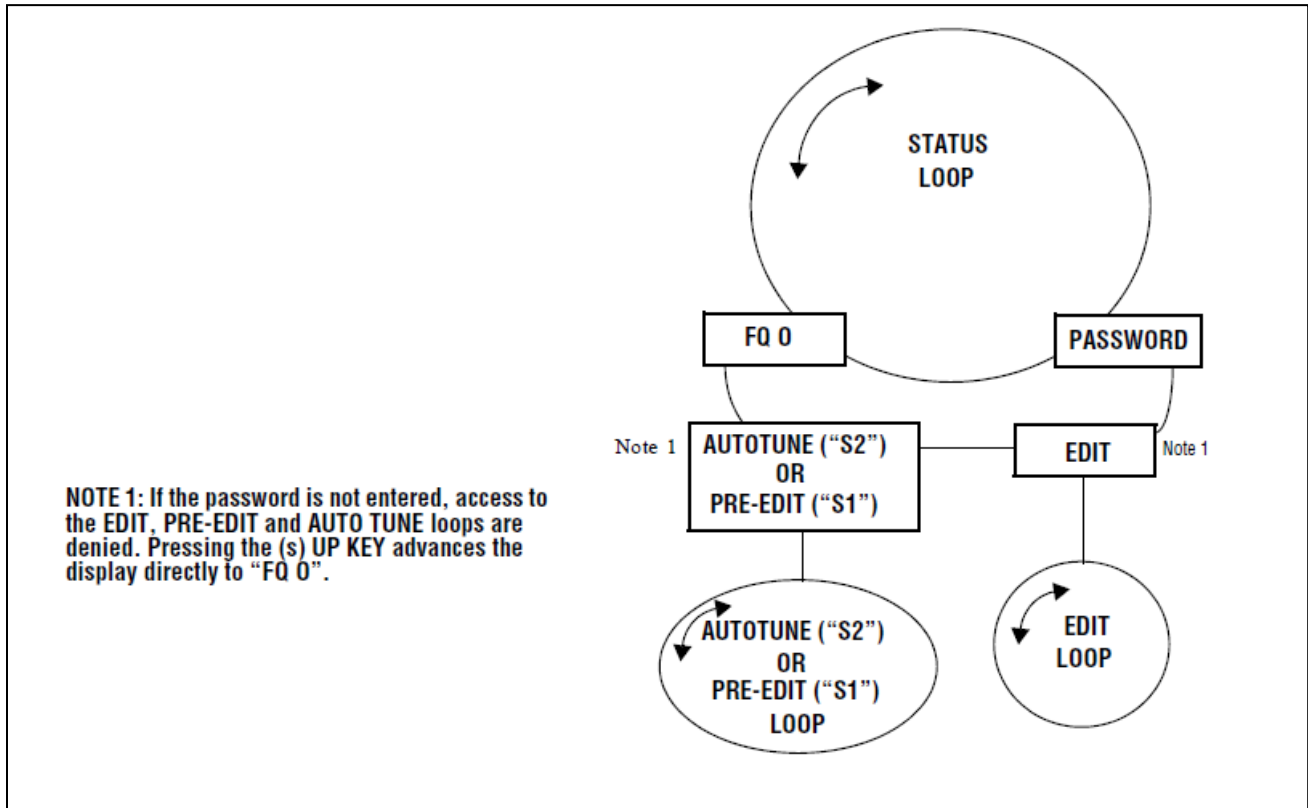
STATUS LOOP

FQ 0

PASSWORD

Note 1

AUTOTUNE (“S2”) OR PRE-EDIT (“S1”)

EDIT

Note 1

NOTE 1: If the password is not entered, access to the EDIT, PRE-EDIT and AUTO TUNE loops are denied. Pressing the (s) UP KEY advances the display directly to “FQ 0”.

AUTOTUNE (“S2”) OR PRE-EDIT (“S1”) LOOP

EDIT LOOP